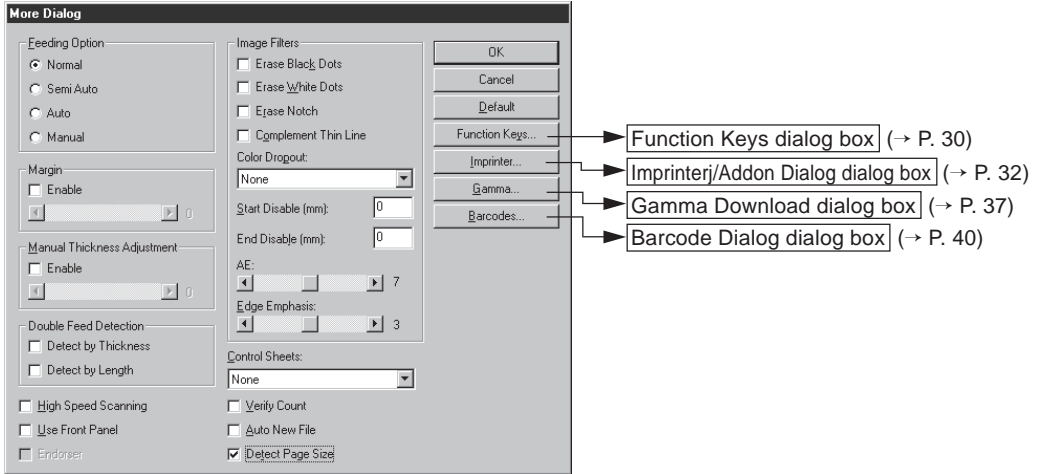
More Dialog

Feeding Option
Normal
Semi Auto
Auto
Manual

Margin
Enable
0

Manual Thickness Adjustment
Enable
0

Double Feed Detection
Detect by Thickness
Detect by Length

High Speed Scanning
Use Front Panel
Endorser

Image Filters
Erase Black Dots
Erase White Dots
Erase Notch
Complement Thin Line
Color Dropout:
None
Start Disable (mm): 0
End Disable (mm): 0
AE:
7
Edge Emphasis:
3

Control Sheets:
None

Verify Count
Auto New File
Detect Page Size

OK
Cancel
Default
Function Keys...
Imprinter...
Gamma...
Barcodes...

Function Keys dialog box (→ P. 30)
Imprinterj/Addon Dialog dialog box (→ P. 32)
Gamma Download dialog box (→ P. 37)
Barcode Dialog dialog box (→ P. 40)